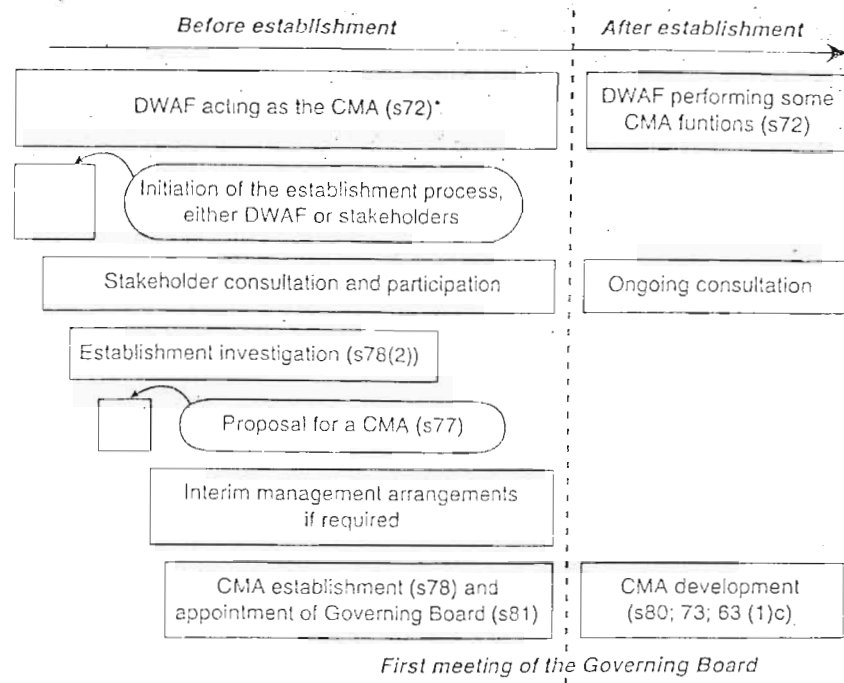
Before establishment

After establishment

DWAF acting as the CMA (s72)*

DWAF performing some CMA funtions (s72)

Initiation of the establishment process, either DWAF or stakeholders

Stakeholder consultation and participation

Ongoing consultation

Establishment investigation (s78(2))

Proposal for a CMA (s77)

Interim management arrangements if required

CMA establishment (s78) and appointment of Governing Board (s81)

CMA development (s80; 73; 63 (1)c)

First meeting of the Governing Board